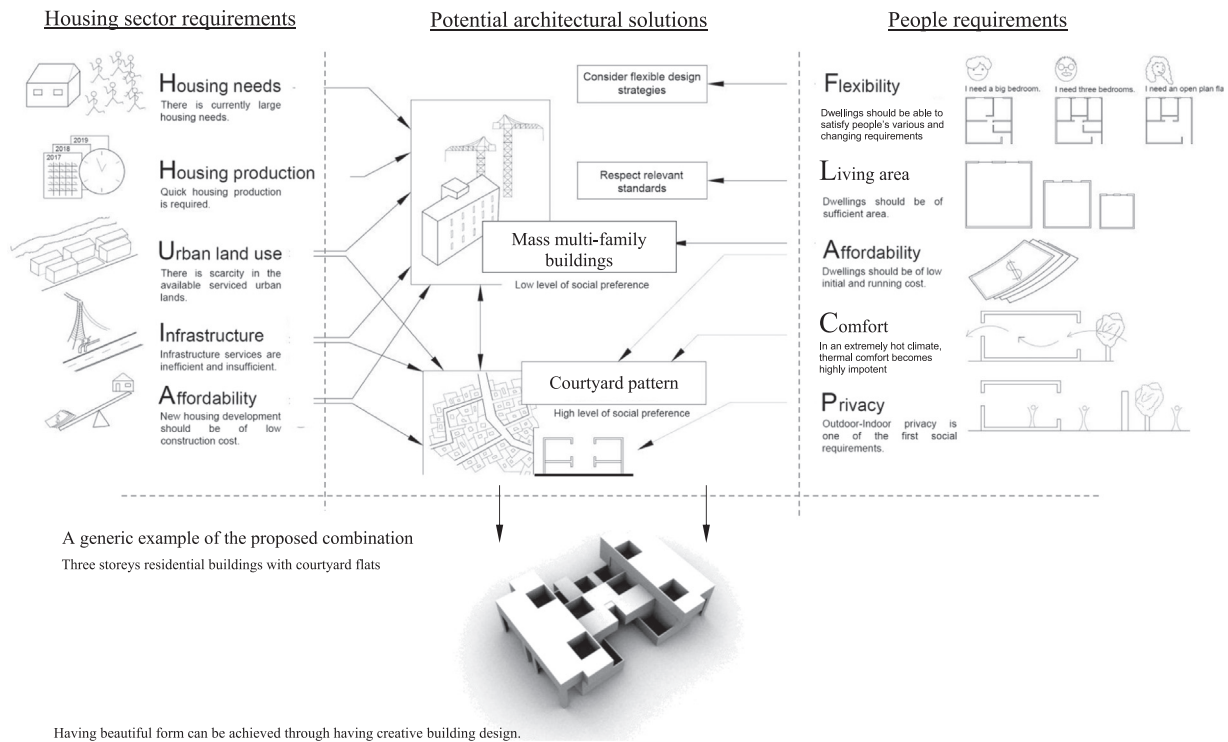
Housing sector requirements

Potential architectural solutions

People requirements

Housing needs
There is currently large housing needs.

2019
2018
2017

Housing production
Quick housing production is required.

Urban land use
There is scarcity in the available serviced urban lands.

Infrastructure
Infrastructure services are inefficient and insufficient.

Affordability
New housing development should be of low construction cost.

Consider flexible design strategies

Respect relevant standards

Mass multi-family buildings

Low level of social preference

Courtyard pattern

High level of social preference

Flexibility
Dwellings should be able to satisfy people's various and changing requirements

I need a big bedroom.

I need three bedrooms.

I need an open plan fla

Living area
Dwellings should be of sufficient area.

Affordability
Dwellings should be of low initial and running cost.

Comfort
In an extremely hot climate, thermal comfort becomes highly impotent

Privacy
Outdoor-Indoor privacy is one of the first social requirements.

A generic example of the proposed combination
Three storeys residential buildings with courtyard flats

Having beautiful form can be achieved through having creative building design.